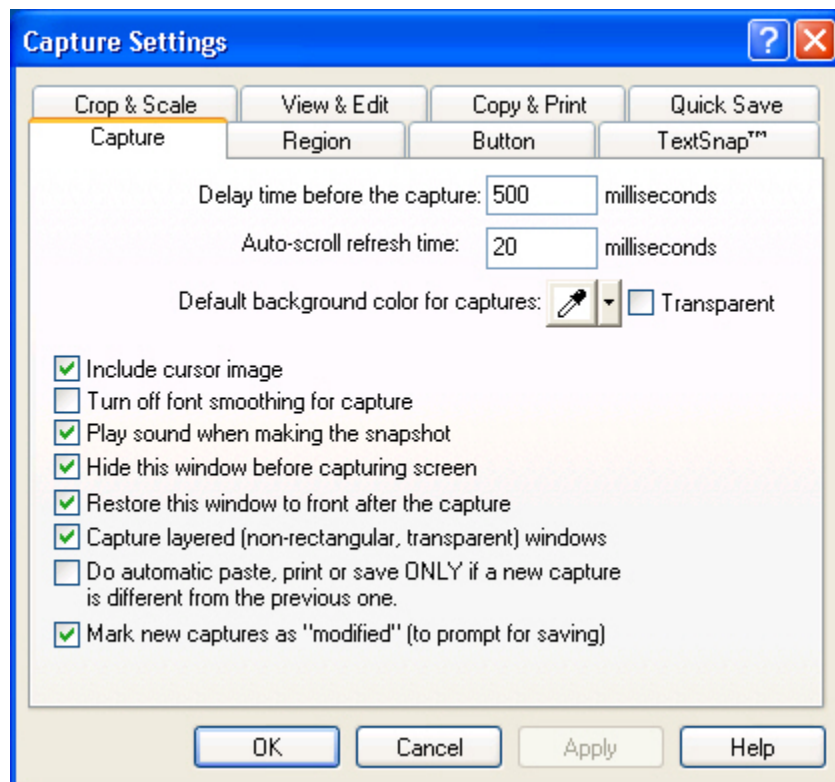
Capture Settings

?

Crop & Scale | View & Edit | Copy & Print | Quick Save
Capture | Region | Button | TextSnap™

Delay time before the capture: 500 milliseconds

Auto-scroll refresh time: 20 milliseconds

Default background color for captures: Transparent

Include cursor image

Turn off font smoothing for capture

Play sound when making the snapshot

Hide this window before capturing screen

Restore this window to front after the capture

Capture layered (non-rectangular, transparent) windows

Do automatic paste, print or save ONLY if a new capture is different from the previous one.

Mark new captures as "modified" (to prompt for saving)

OK | Cancel | Apply | Help